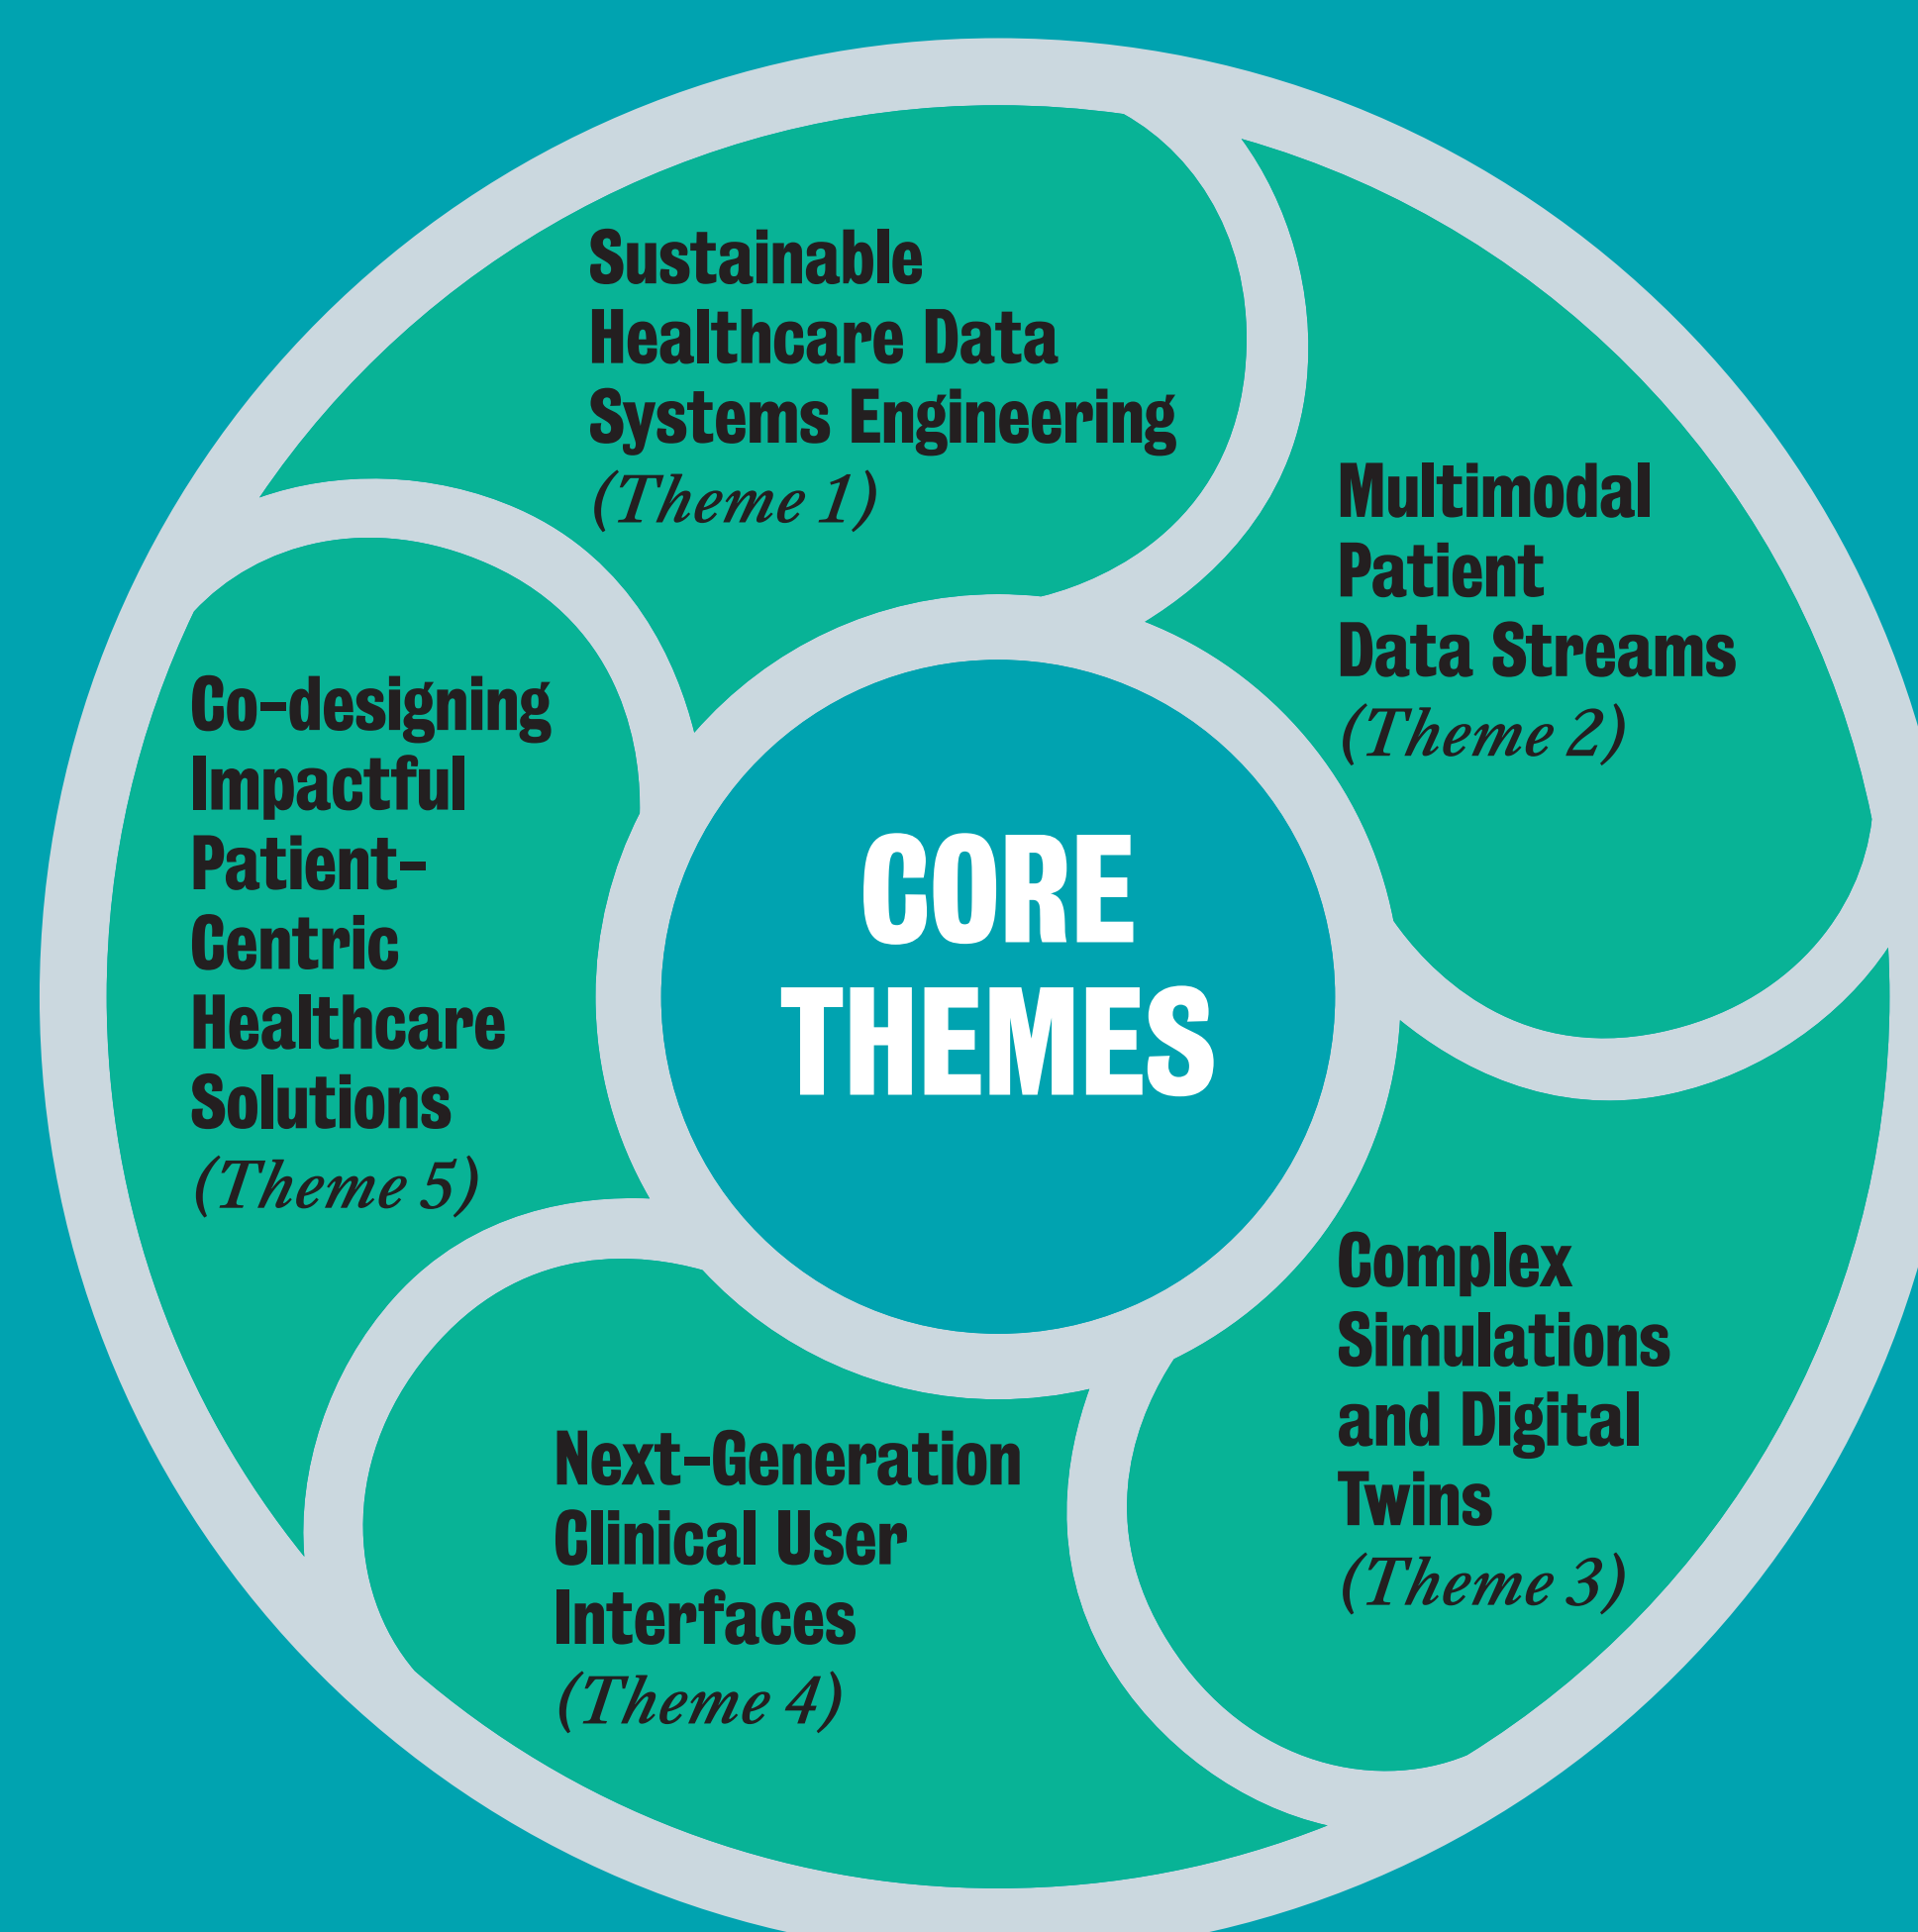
CORE THEMES

Sustainable Healthcare Data Systems Engineering (Theme 1)

Multimodal Patient Data Streams (Theme 2)

Complex Simulations and Digital Twins (Theme 3)

Next-Generation Clinical User Interfaces (Theme 4)

Co-designing Impactful Patient-Centric Healthcare Solutions (Theme 5)